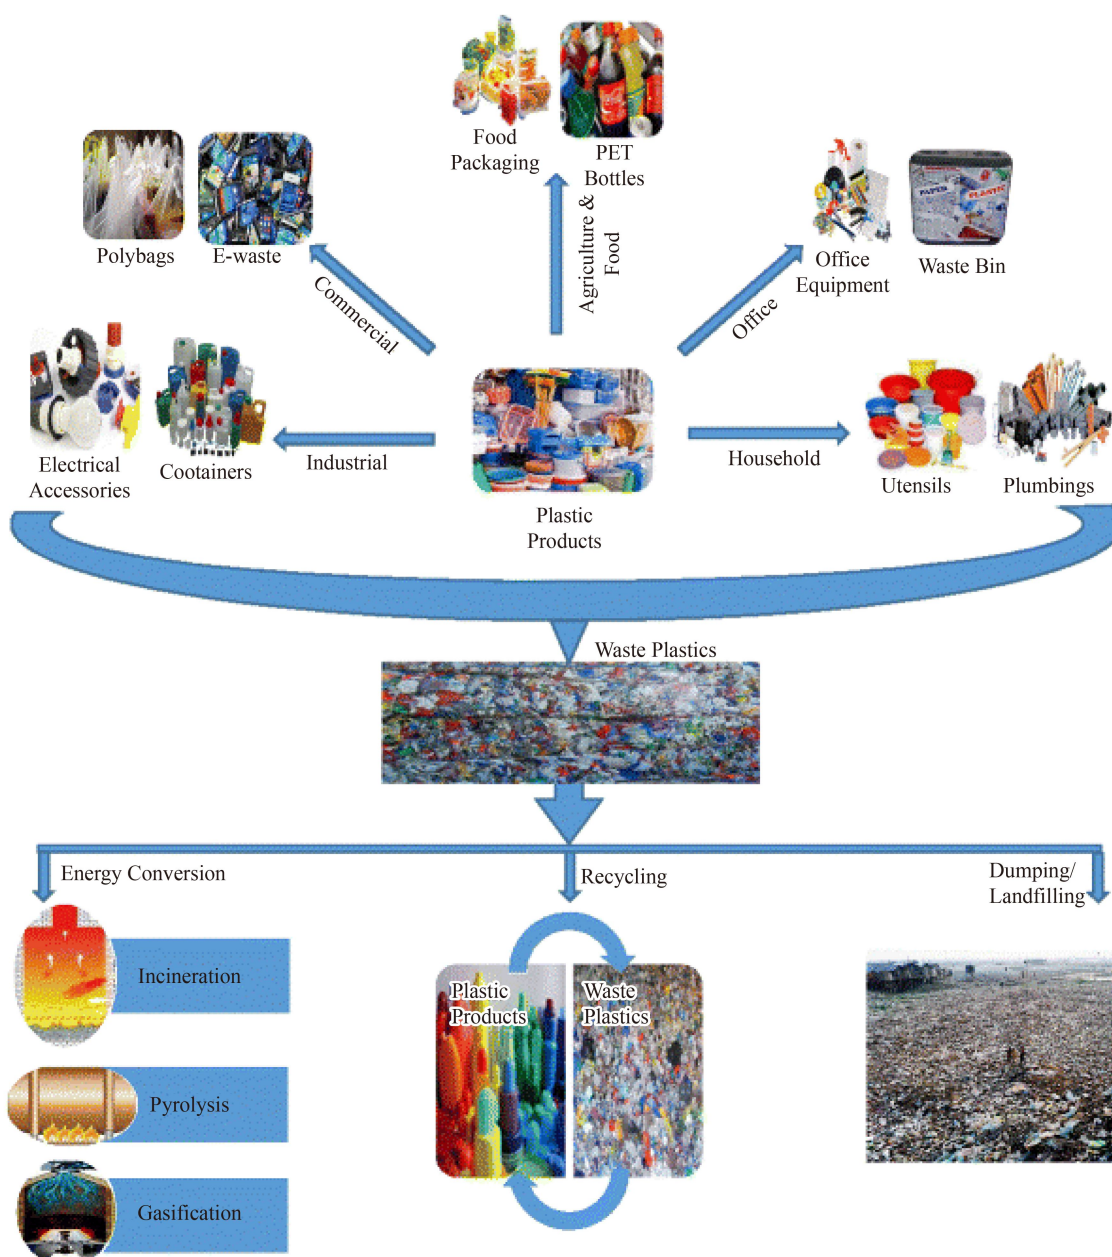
Food Packaging

PET Bottles

Polybags

E-waste

Commercial

Agriculture & Food

Office

Office Equipment

Waste Bin

Electrical Accessories

Cootainers

Industrial

Plastic Products

Household

Utensils

Plumbings

Waste Plastics

Energy Conversion

Recycling

Dumping/ Landfilling

Incineration

Pyrolysis

Gasification

Plastic Products

Waste Plastics